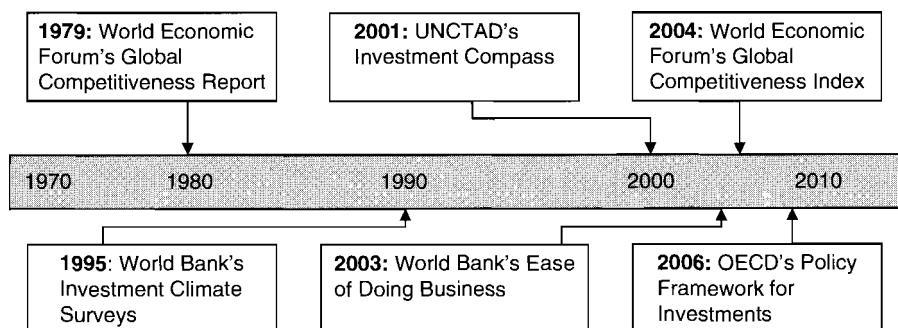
**1979:** World Economic Forum's Global Competitiveness Report

**2001:** UNCTAD's Investment Compass

**2004:** World Economic Forum's Global Competitiveness Index

1970 1980 1990 2000 2010

**1995**: World Bank's Investment Climate Surveys

**2003:** World Bank's Ease of Doing Business

**2006:** OECD's Policy Framework for Investments